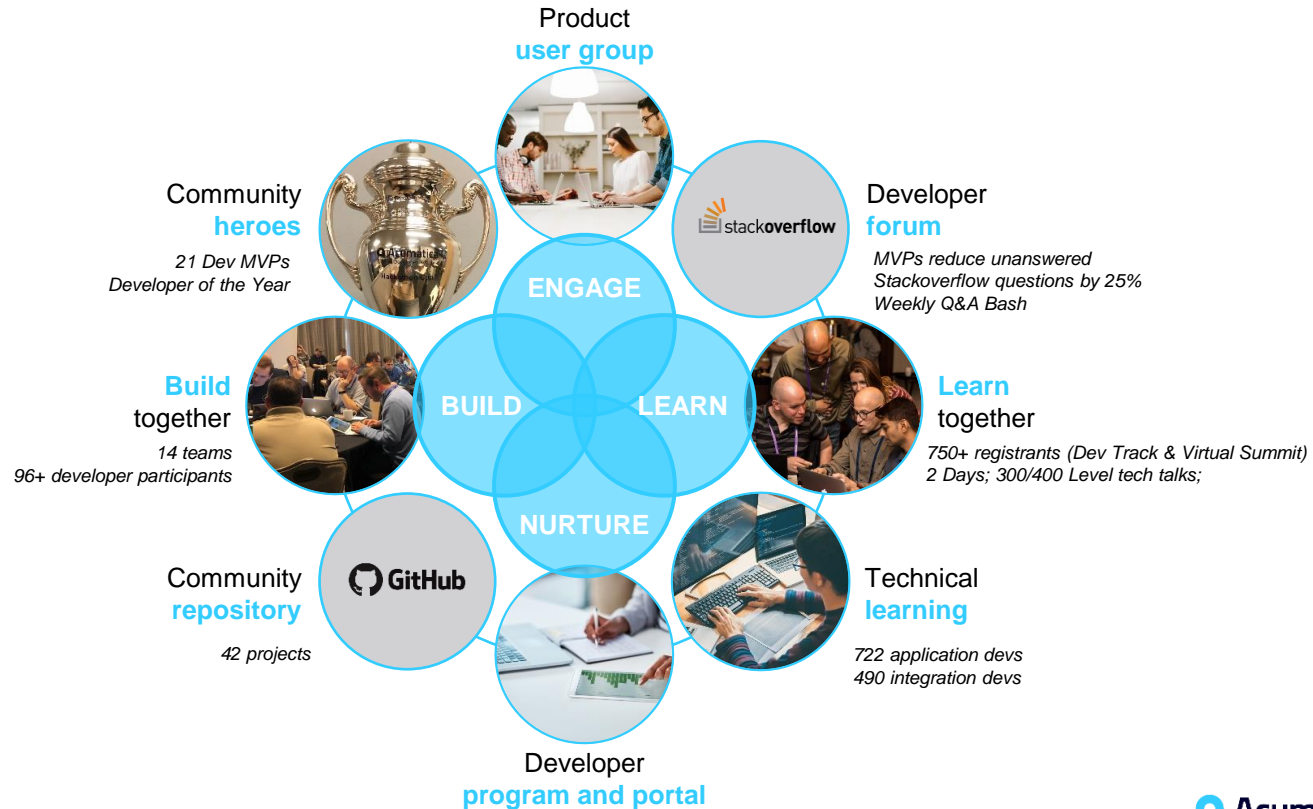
Product
user group

Developer
forum
MVPs reduce unanswered Stackoverflow questions by 25%
Weekly Q&A Bash

Community
heroes
21 Dev MVPs
Developer of the Year

stackoverflow

ENGAGE

BUILD

LEARN

NURTURE

Build
together
14 teams
96+ developer participants

Learn
together
750+ registrants (Dev Track & Virtual Summit)
2 Days; 300/400 Level tech talks;

Community
repository
42 projects

GitHub

Technical
learning
722 application devs
490 integration devs

Developer
program and portal

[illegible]